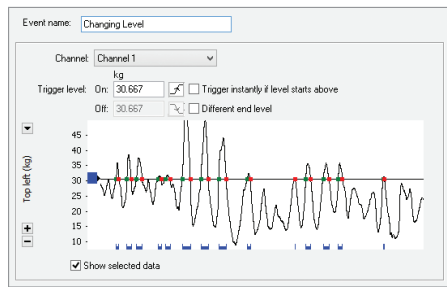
Event name: Changing Level

Channel: Channel 1

kg

Trigger level: On: 30.667

Trigger instantly if level starts above

Off: 30.667

Different end level

Top left (kg)

45
40
35
30
25
20
15
10

+
−

Show selected data